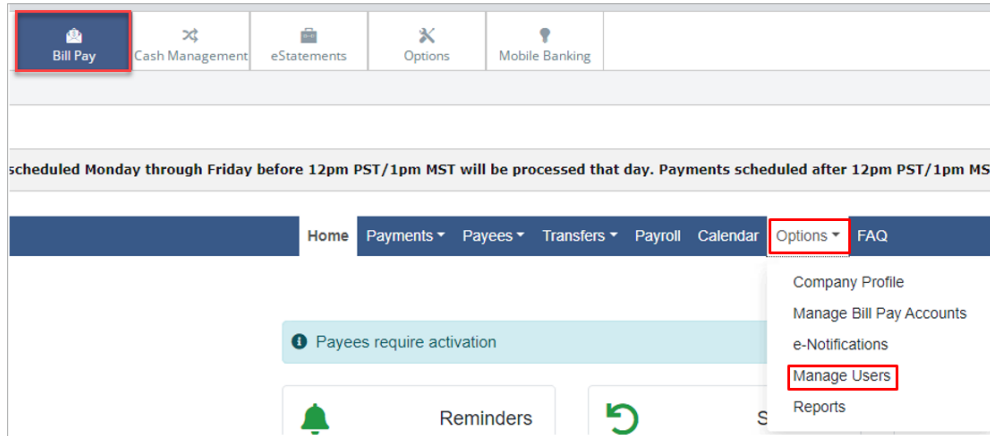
Bill Pay
Cash Management
eStatements
Options
Mobile Banking

scheduled Monday through Friday before 12pm PST/1pm MST will be processed that day. Payments scheduled after 12pm PST/1pm MS

Home
Payments
Payees
Transfers
Payroll
Calendar
Options
FAQ

Company Profile
Manage Bill Pay Accounts
e-Notifications
Manage Users
Reports

Payees require activation

Reminders

S